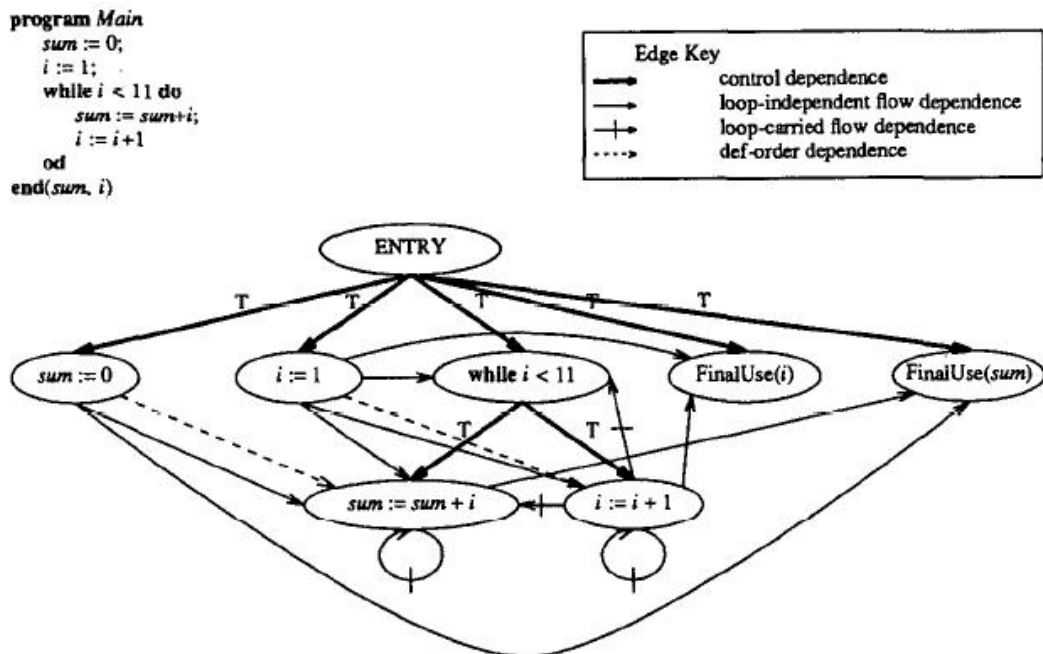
program *Main*
*sum* := 0;
*i* := 1;
while *i* < 11 do
*sum* := *sum*+*i*;
*i* := *i*+1
od
end(*sum*, *i*)

Edge Key
control dependence
loop-independent flow dependence
loop-carried flow dependence
def-order dependence

ENTRY

T T T T T

*sum* := 0

*i* := 1

while *i* < 11

FinalUse(*i*)

FinalUse(*sum*)

T

T

*sum* := *sum* + *i*

*i* := *i* + 1